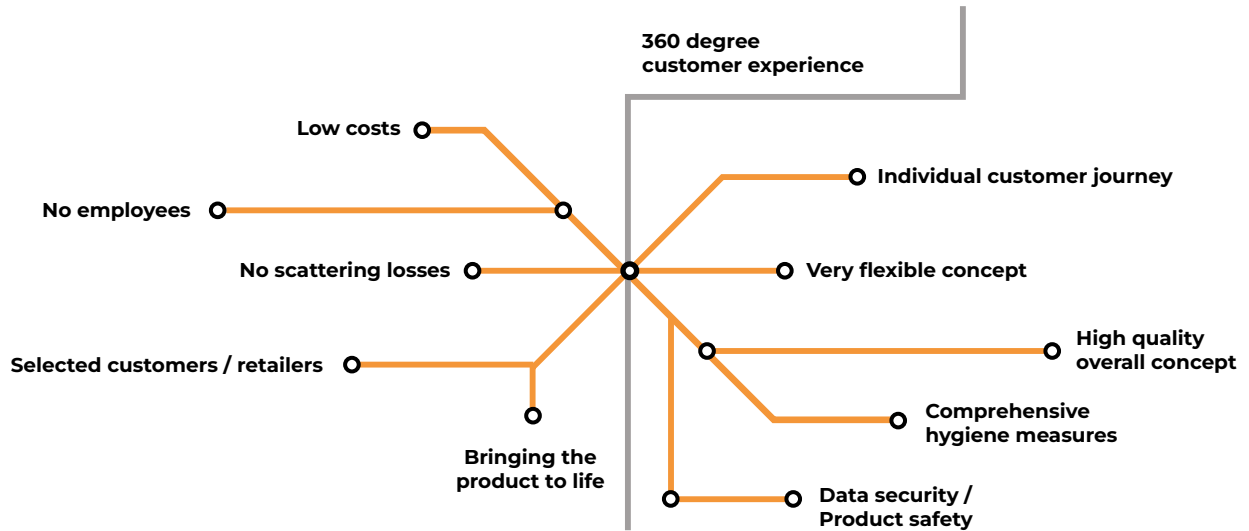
360 degree
customer experience

Low costs

No employees

No scattering losses

Selected customers / retailers

Bringing the product to life

Individual customer journey

Very flexible concept

High quality overall concept

Comprehensive hygiene measures

Data security / Product safety